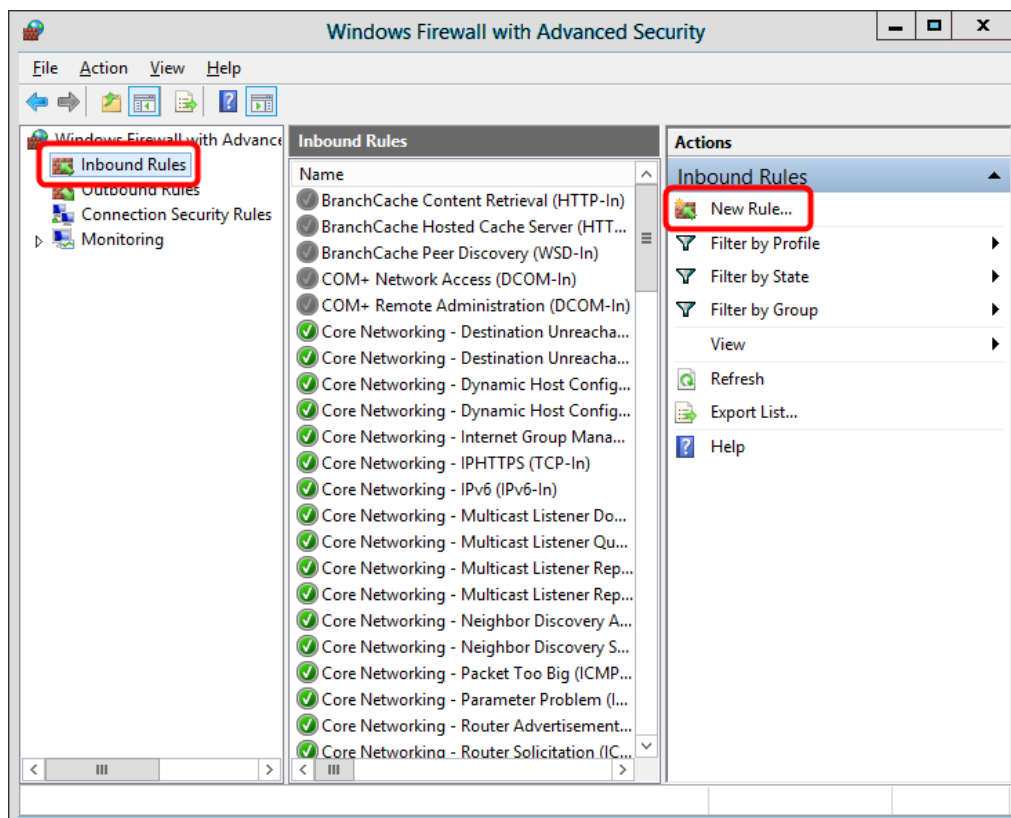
Windows Firewall with Advanced Security

File Action View Help

Windows Firewall with Advance
Inbound Rules
Outbound Rules
Connection Security Rules
Monitoring

Inbound Rules

| Name |
|---|
| BranchCache Content Retrieval (HTTP-In) |
| BranchCache Hosted Cache Server (HTT... |
| BranchCache Peer Discovery (WSD-In) |
| COM+ Network Access (DCOM-In) |
| COM+ Remote Administration (DCOM-In) |
| Core Networking - Destination Unreacha... |
| Core Networking - Destination Unreacha... |
| Core Networking - Dynamic Host Config... |
| Core Networking - Dynamic Host Config... |
| Core Networking - Internet Group Mana... |
| Core Networking - IPHTTPS (TCP-In) |
| Core Networking - IPv6 (IPv6-In) |
| Core Networking - Multicast Listener Do... |
| Core Networking - Multicast Listener Qu... |
| Core Networking - Multicast Listener Rep... |
| Core Networking - Multicast Listener Rep... |
| Core Networking - Neighbor Discovery A... |
| Core Networking - Neighbor Discovery S... |
| Core Networking - Packet Too Big (ICMP... |
| Core Networking - Parameter Problem (I... |
| Core Networking - Router Advertisement... |
| Core Networking - Router Solicitation (IC... |

Actions
Inbound Rules
New Rule...
Filter by Profile
Filter by State
Filter by Group
View
Refresh
Export List...
Help